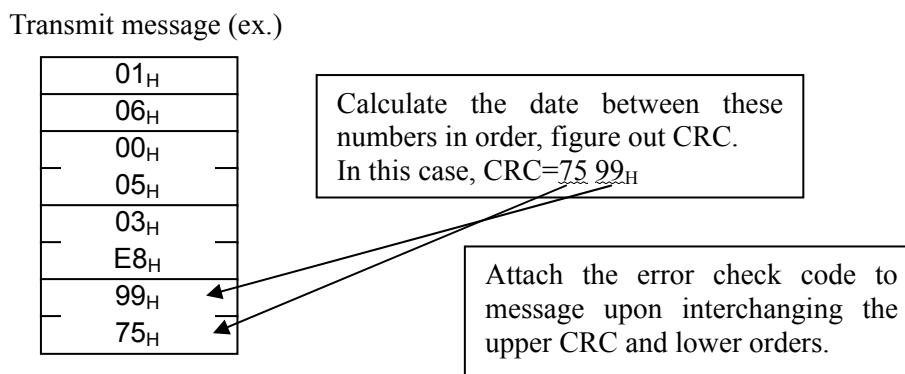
Transmit message (ex.)

| $01_H$ |
|---|
| $06_H$ |
| $00_H$ |
| $05_H$ |
| $03_H$ |
| $E8_H$ |
| $99_H$ |
| $75_H$ |

Calculate the date between these numbers in order, figure out CRC. In this case, CRC=$75\ 99_H$

Attach the error check code to message upon interchanging the upper CRC and lower orders.